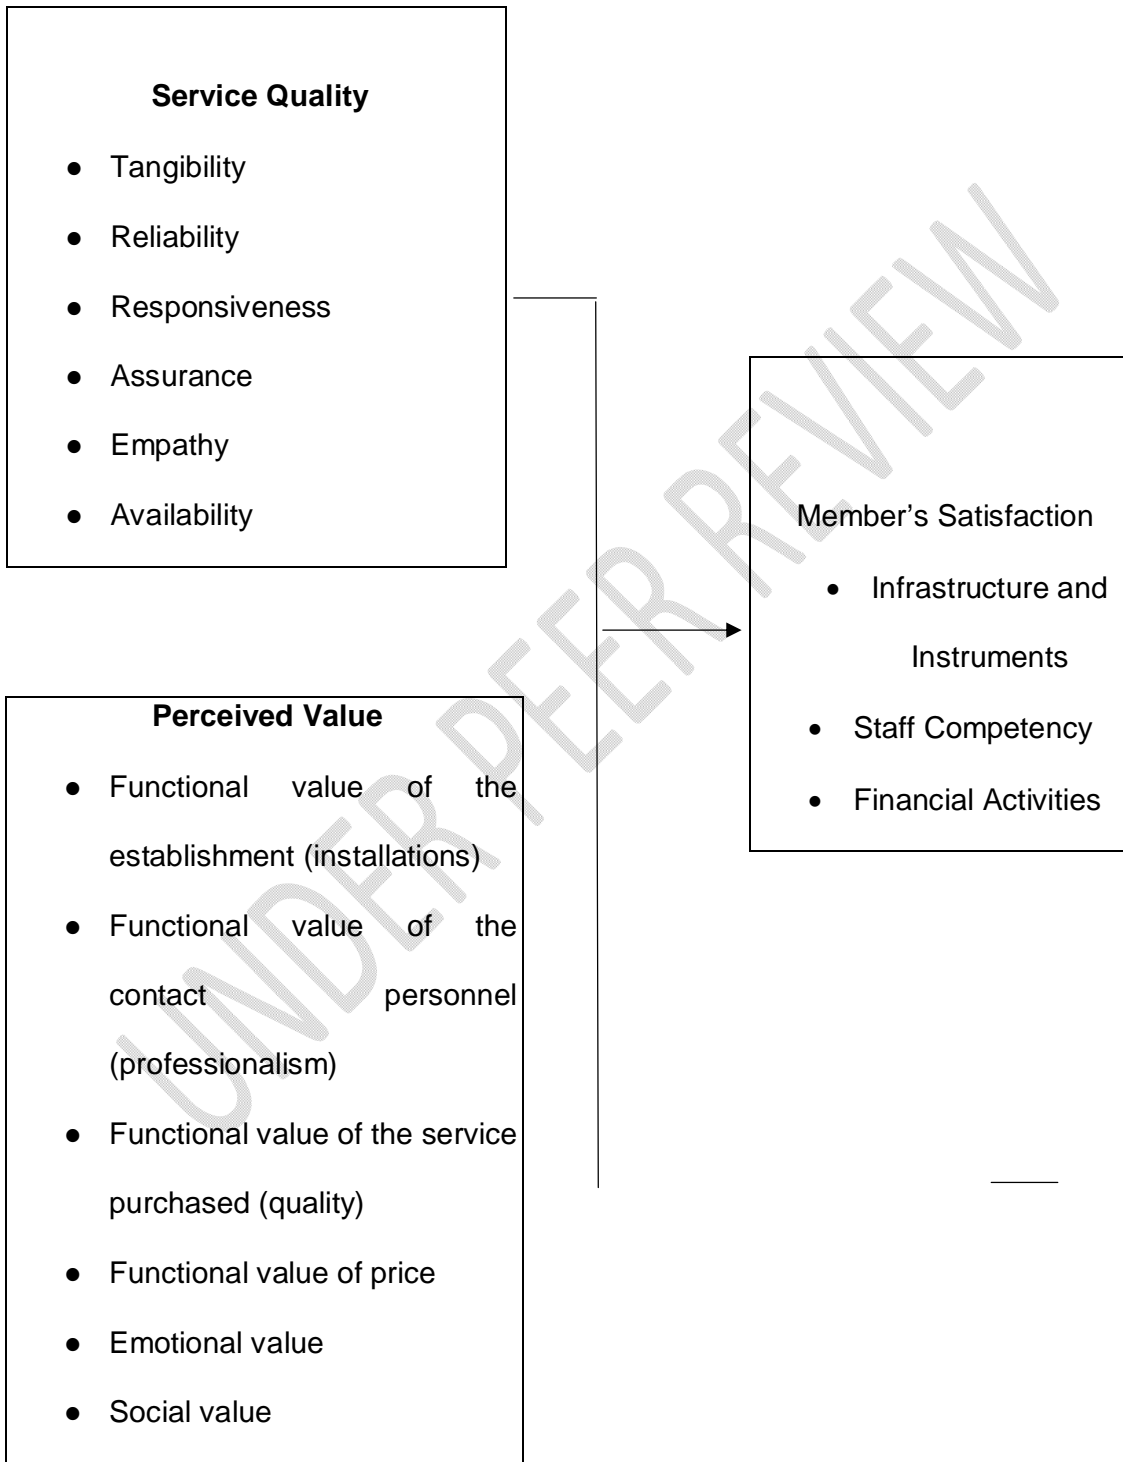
**Service Quality**

- Tangibility
- Reliability
- Responsiveness
- Assurance
- Empathy
- Availability

Member's Satisfaction

- Infrastructure and Instruments
- Staff Competency
- Financial Activities

**Perceived Value**

- Functional value of the establishment (installations)
- Functional value of the contact personnel (professionalism)
- Functional value of the service purchased (quality)
- Functional value of price
- Emotional value
- Social value

UNDER PEER REVIEW